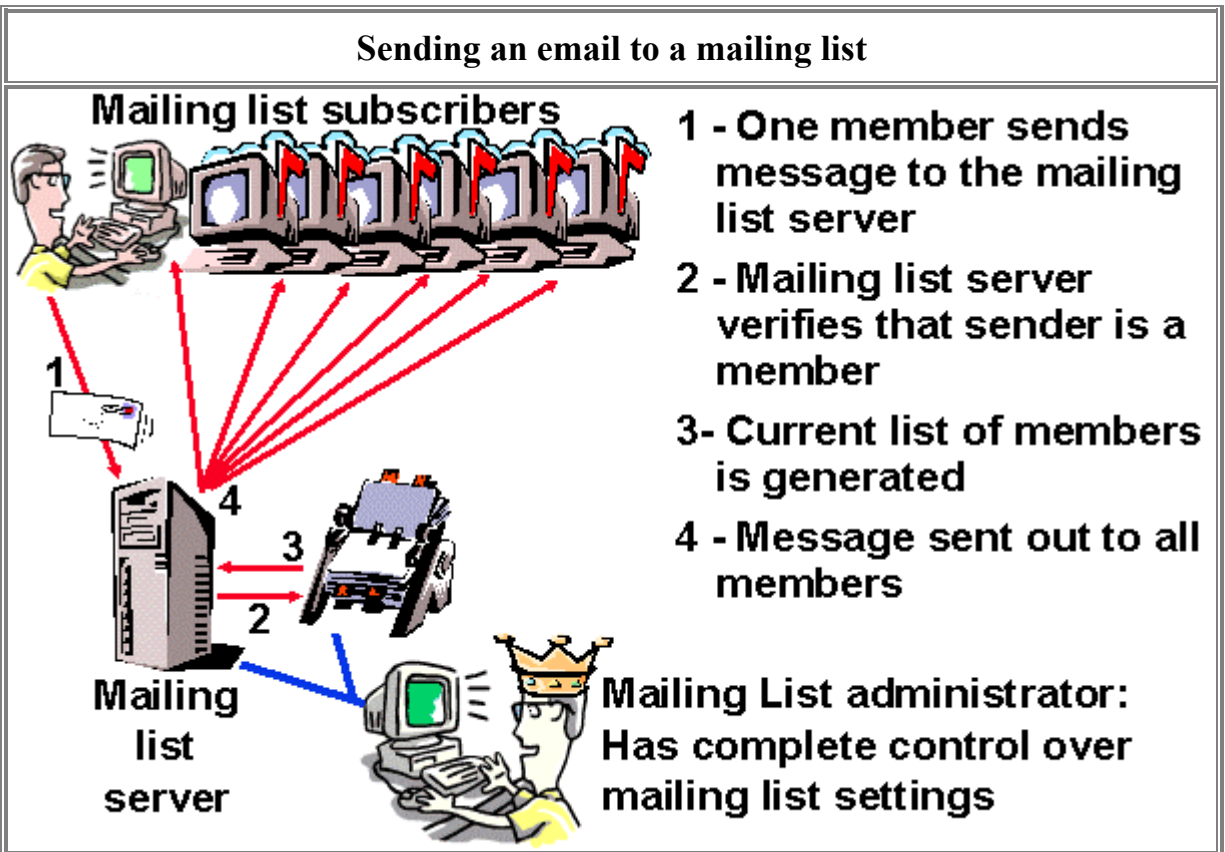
Sending an email to a mailing list

Mailing list subscribers

1 - One member sends message to the mailing list server

2 - Mailing list server verifies that sender is a member

3- Current list of members is generated

4 - Message sent out to all members

1

4

3

2

Mailing list server

Mailing List administrator: Has complete control over mailing list settings